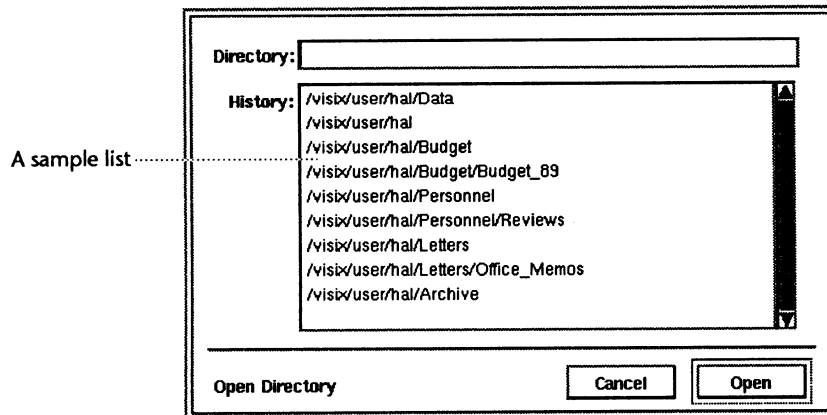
Directory:

History:
/visix/user/hal/Data
/visix/user/hal
/visix/user/hal/Budget
/visix/user/hal/Budget/Budget_89
/visix/user/hal/Personnel
/visix/user/hal/Personnel/Reviews
/visix/user/hal/Letters
/visix/user/hal/Letters/Office_Memos
/visix/user/hal/Archive

A sample list

Open Directory

Cancel

Open